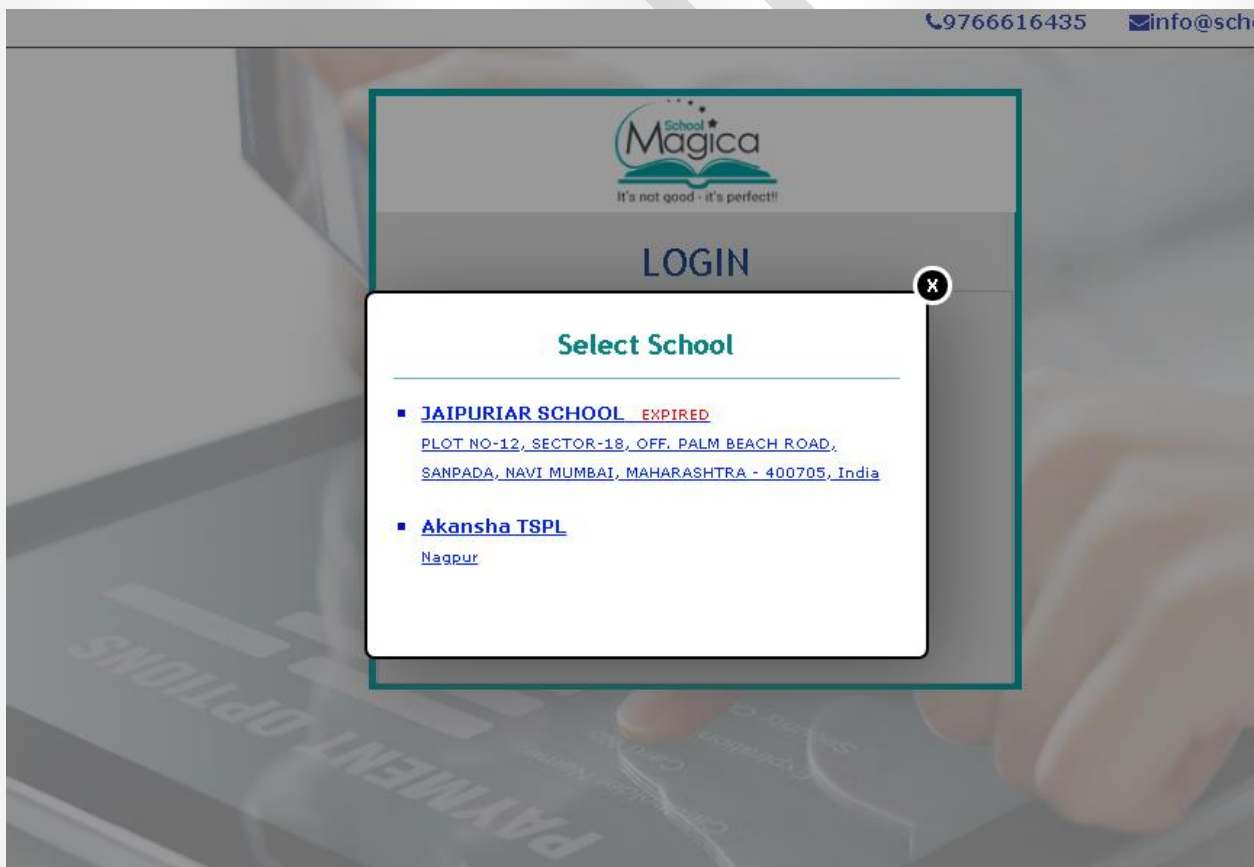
9766616435 info@sch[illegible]

School Magica
It's not good - it's perfect!!

LOGIN

x

Select School

JAIPURIAR SCHOOL EXPIRED
PLOT NO-12, SECTOR-18, OFF. PALM BEACH ROAD, SANPADA, NAVI MUMBAI, MAHARASHTRA - 400705, India

Akansha TSPL
Nagpur

PAYMENT OPTIONS